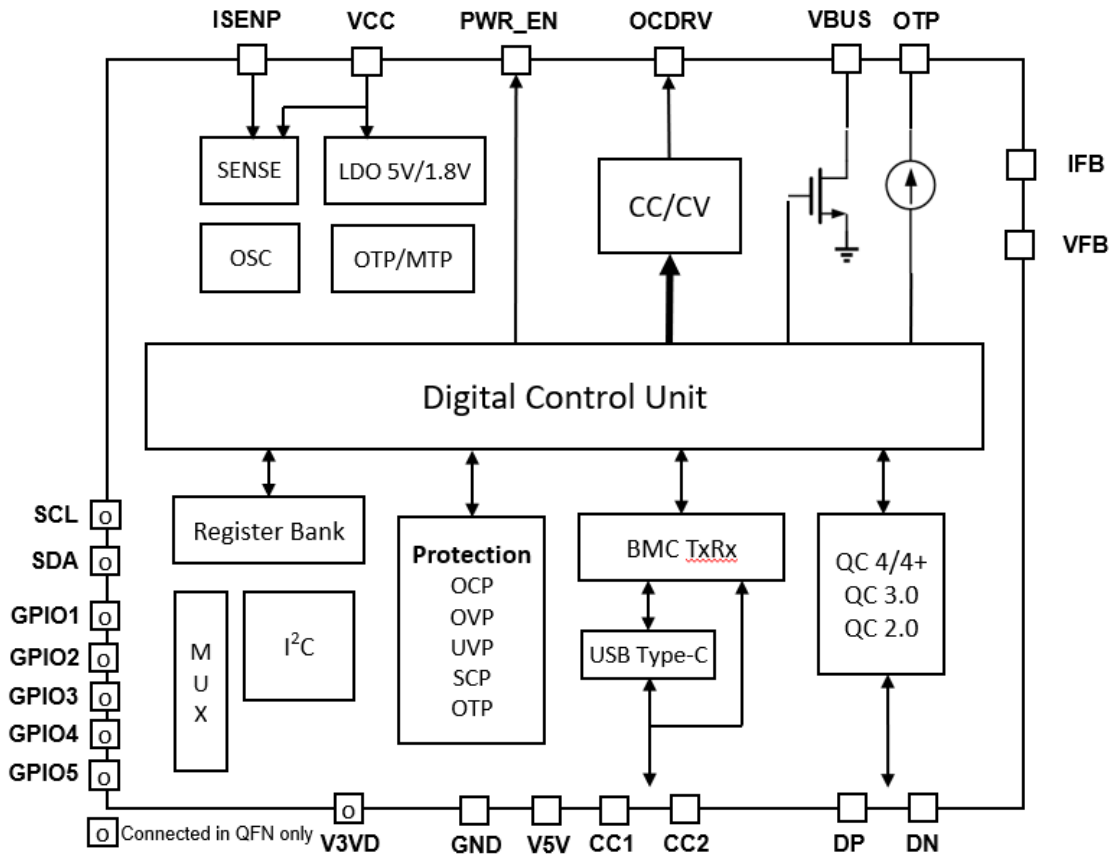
ISENP VCC PWR_EN OCDRV VBUS OTP

SENSE

LDO 5V/1.8V

OSC

OTP/MTP

CC/CV

IFB

VFB

Digital Control Unit

SCL O
SDA O
GPIO1 O
GPIO2 O
GPIO3 O
GPIO4 O
GPIO5 O

Register Bank

M
U
X

I$^2$C

Protection
OCP
OVP
UVP
SCP
OTP

BMC TxRx

USB Type-C

QC 4/4+
QC 3.0
QC 2.0

O Connected in QFN only

O V3VD GND V5V CC1 CC2 DP DN